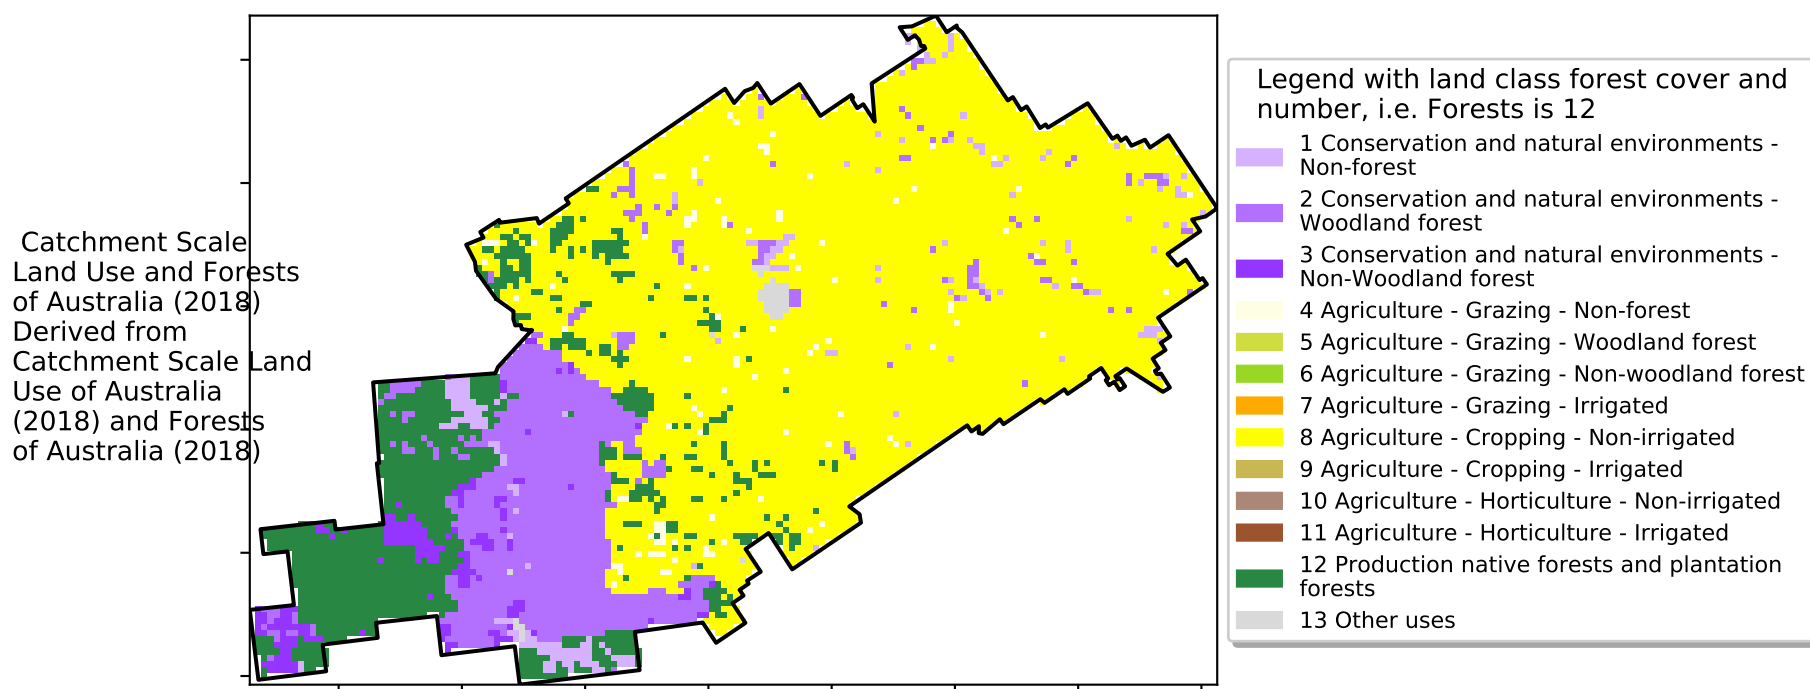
Catchment Scale Land Use and Forests of Australia (2018) Derived from Catchment Scale Land Use of Australia (2018) and Forests of Australia (2018)

Legend with land class forest cover and number, i.e. Forests is 12

1 Conservation and natural environments - Non-forest
2 Conservation and natural environments - Woodland forest
3 Conservation and natural environments - Non-Woodland forest
4 Agriculture - Grazing - Non-forest
5 Agriculture - Grazing - Woodland forest
6 Agriculture - Grazing - Non-woodland forest
7 Agriculture - Grazing - Irrigated
8 Agriculture - Cropping - Non-irrigated
9 Agriculture - Cropping - Irrigated
10 Agriculture - Horticulture - Non-irrigated
11 Agriculture - Horticulture - Irrigated
12 Production native forests and plantation forests
13 Other uses